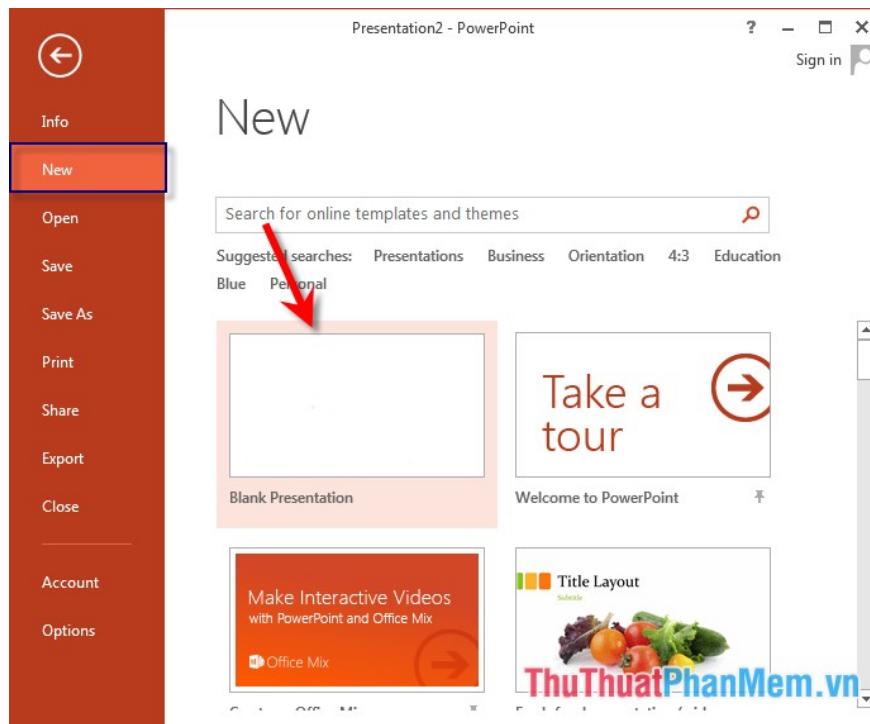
Presentation2 - PowerPoint

?

Sign in

Info

New

Open

Save

Save As

Print

Share

Export

Close

Account

Options

New

Search for online templates and themes

Suggested searches: Presentations Business Orientation 4:3 Education

Blue Personal

Blank Presentation

Take a tour

Welcome to PowerPoint

Make Interactive Videos with PowerPoint and Office Mix

Office Mix

Title Layout

Subtitle

ThuThuatPhanMem.vn